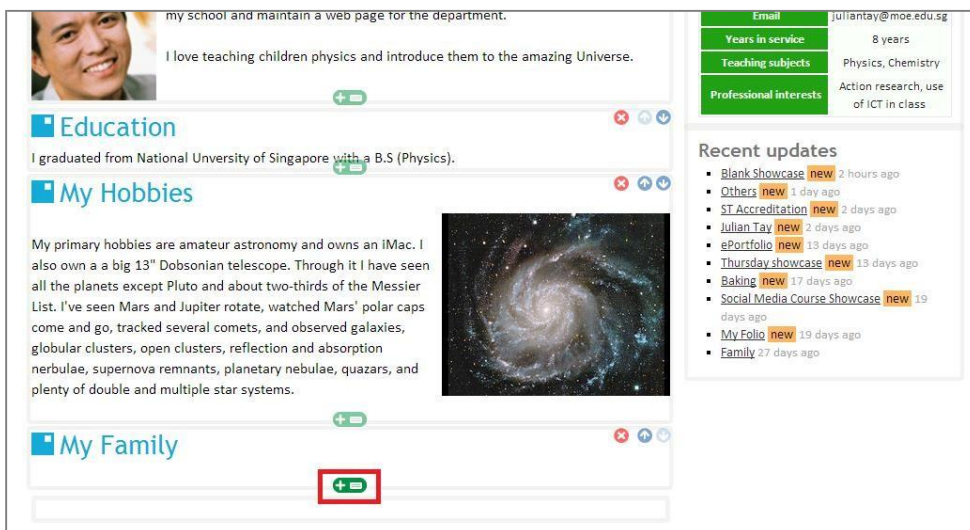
my school and maintain a web page for the department.

I love teaching children physics and introduce them to the amazing Universe.

Education

I graduated from National Unversity of Singapore with a B.S (Physics).

My Hobbies

My primary hobbies are amateur astronomy and owns an iMac. I also own a a big 13" Dobsonian telescope. Through it I have seen all the planets except Pluto and about two-thirds of the Messier List. I've seen Mars and Jupiter rotate, watched Mars' polar caps come and go, tracked several comets, and observed galaxies, globular clusters, open clusters, reflection and absorption nerbulae, supernova remnants, planetary nebulae, quazars, and plenty of double and multiple star systems.

My Family

| Email | juliantay@moe.edu.sg |
|---|---|
| Years in service | 8 years |
| Teaching subjects | Physics, Chemistry |
| Professional interests | Action research, use of ICT in class |

Recent updates

- Blank Showcase new 2 hours ago
- Others new 1 day ago
- ST Accreditation new 2 days ago
- Julian Tay new 2 days ago
- ePortfolio new 13 days ago
- Thursday showcase new 13 days ago
- Baking new 17 days ago
- Social Media Course Showcase new 19 days ago
- My Folio new 19 days ago
- Family 27 days ago